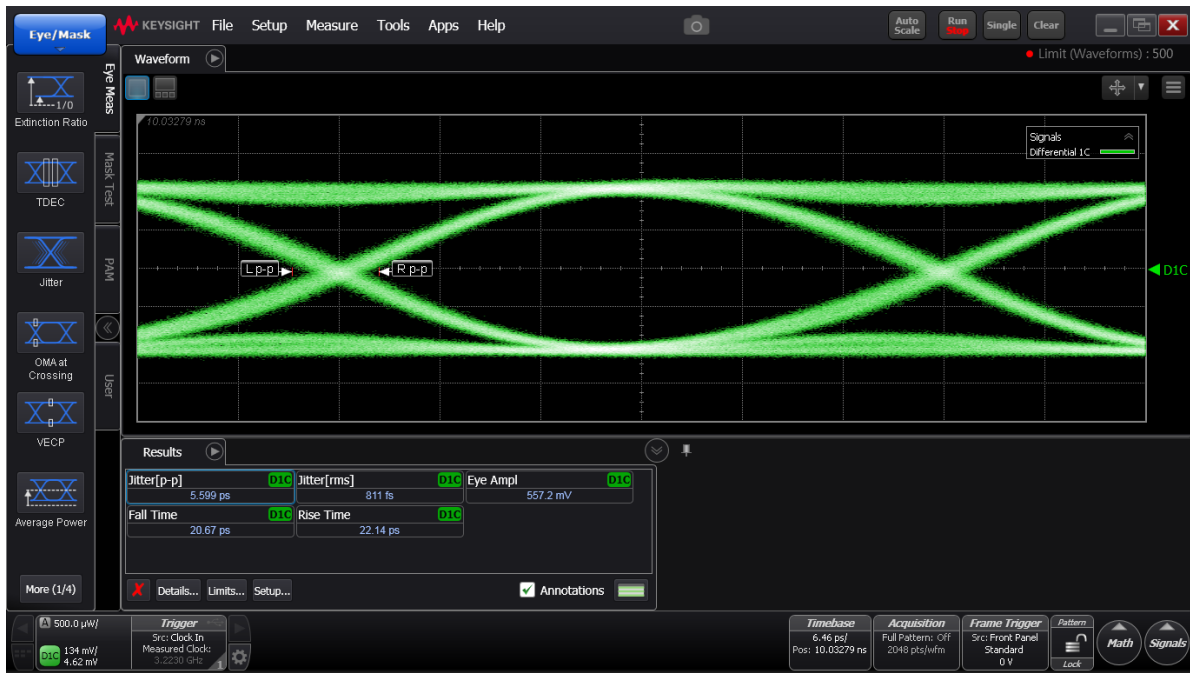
Eye/Mask

KEYSIGHT File Setup Measure Tools Apps Help

Auto Scale
Run Stop
Single
Clear

Waveform

Limit (Waveforms) : 500

Eye Meas
Mask Test
PAM
User

1/0
Extinction Ratio
TDEC
Jitter
OMA at Crossing
VECP
Average Power
More (1/4)

10.03279 ns

Signals
Differential 1C

L p-p
R p-p
D1C

Results

| Jitter[p-p] D1C | Jitter[rms] D1C | Eye Ampl D1C |
|---|---|---|
| 5.599 ps | 811 fs | 557.2 mV |
| Fall Time D1C | Rise Time D1C | |
| 20.67 ps | 22.14 ps | |

Details... Limits... Setup...
Annotations

500.0 µW/
D1C 134 mV/
4.62 mV

Trigger
Src: Clock In
Measured Clock:
3.2230 GHz
1

Timebase
6.46 ps/
Pos: 10.03279 ns

Acquisition
Full Pattern: Off
2048 pts/wfm

Frame Trigger
Src: Front Panel
Standard
0 V

Pattern
Lock

Math
Signals